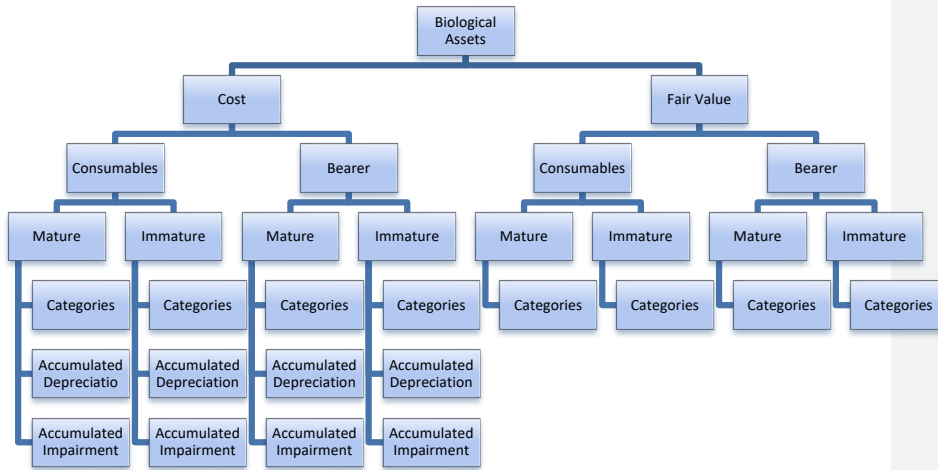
Biological Assets

Cost

Fair Value

Consumables

Bearer

Consumables

Bearer

Mature

Immature

Mature

Immature

Mature

Immature

Mature

Immature

Categories

Accumulated Depreciatio

Accumulated Impairment

Categories

Accumulated Depreciation

Accumulated Impairment

Categories

Accumulated Depreciation

Accumulated Impairment

Categories

Accumulated Depreciation

Accumulated Impairment

Categories

Categories

Categories

Categories